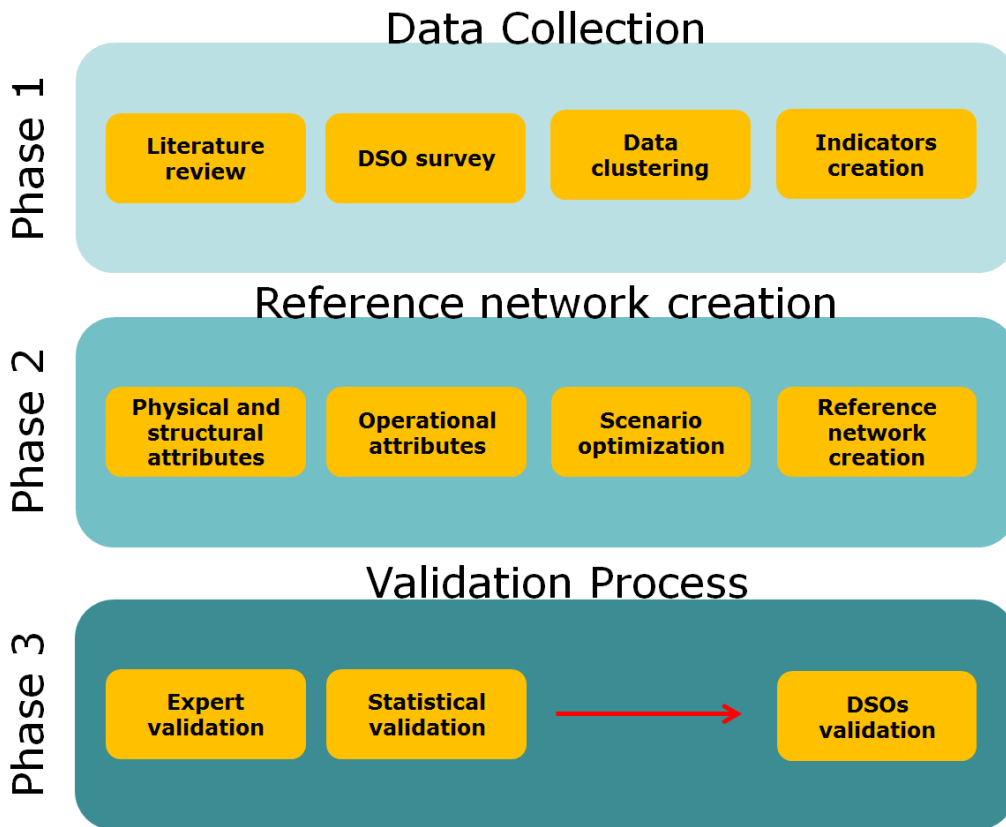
Data Collection

Phase 1

Literature review

DSO survey

Data clustering

Indicators creation

Reference network creation

Phase 2

Physical and structural attributes

Operational attributes

Scenario optimization

Reference network creation

Validation Process

Phase 3

Expert validation

Statistical validation

DSOs validation